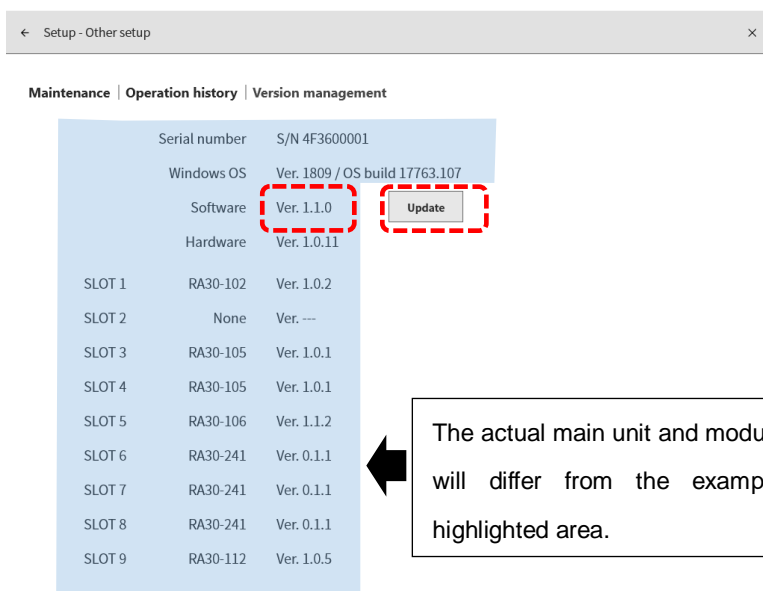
← Setup - Other setup ×

Maintenance | Operation history | Version management

| | | |
|---|---|---|
| | Serial number | S/N 4F3600001 |
| | Windows OS | Ver. 1809 / OS build 17763.107 |
| | Software | Ver. 1.1.0 |
| | Hardware | Ver. 1.0.11 |
| SLOT 1 | RA30-102 | Ver. 1.0.2 |
| SLOT 2 | None | Ver. --- |
| SLOT 3 | RA30-105 | Ver. 1.0.1 |
| SLOT 4 | RA30-105 | Ver. 1.0.1 |
| SLOT 5 | RA30-106 | Ver. 1.1.2 |
| SLOT 6 | RA30-241 | Ver. 0.1.1 |
| SLOT 7 | RA30-241 | Ver. 0.1.1 |
| SLOT 8 | RA30-241 | Ver. 0.1.1 |
| SLOT 9 | RA30-112 | Ver. 1.0.5 |

Update

The actual main unit and modu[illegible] will differ from the examp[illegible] highlighted area.